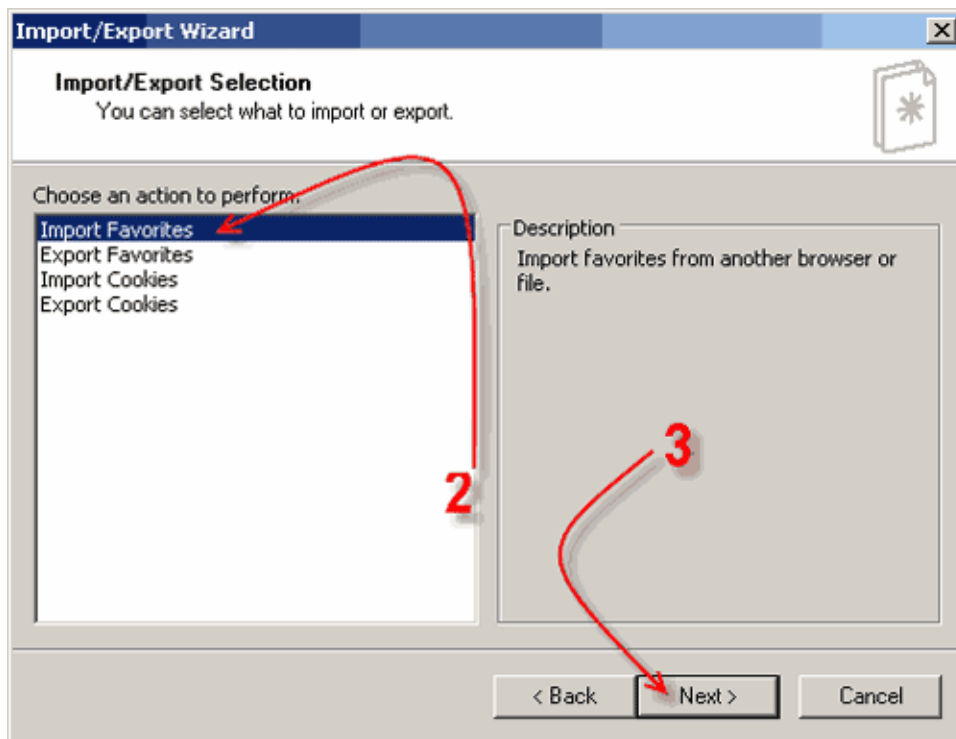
Import/Export Wizard

Import/Export Selection
You can select what to import or export.

Choose an action to perform:

Import Favorites
Export Favorites
Import Cookies
Export Cookies

Description
Import favorites from another browser or file.

2

3

< Back
Next >
Cancel